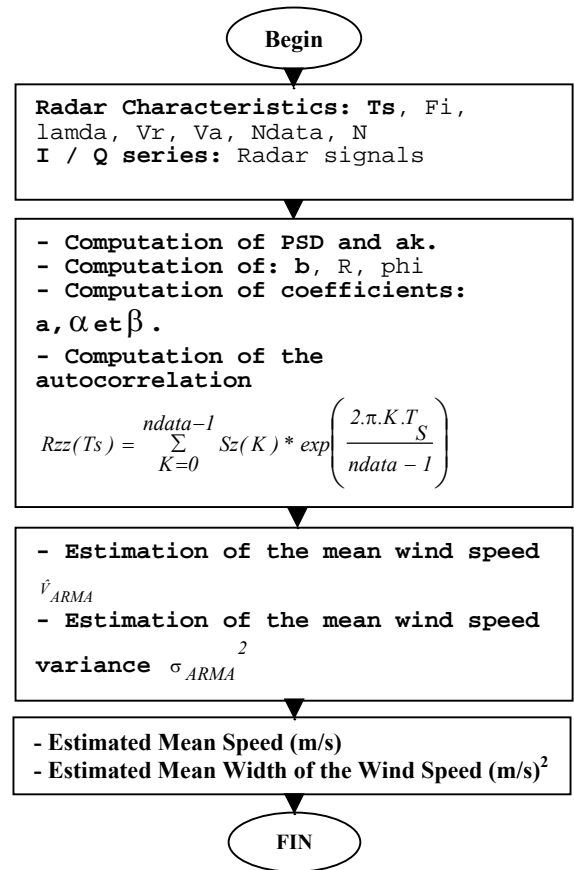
Begin

Radar Characteristics: Ts, Fi, lamda, Vr, Va, Ndata, N
I / Q series: Radar signals

- Computation of PSD and ak.
- Computation of: b, R, phi
- Computation of coefficients:
a, $\alpha$ et $\beta$.
- Computation of the autocorrelation
$Rzz(Ts) = \sum_{K=0}^{ndata-1} Sz(K) * exp\left(\frac{2.\pi.K.T_S}{ndata-1}\right)$

- Estimation of the mean wind speed
$\hat{V}_{ARMA}$
- Estimation of the mean wind speed variance $\sigma_{ARMA}^{2}$

- Estimated Mean Speed (m/s)
- Estimated Mean Width of the Wind Speed $(m/s)^2$

FIN